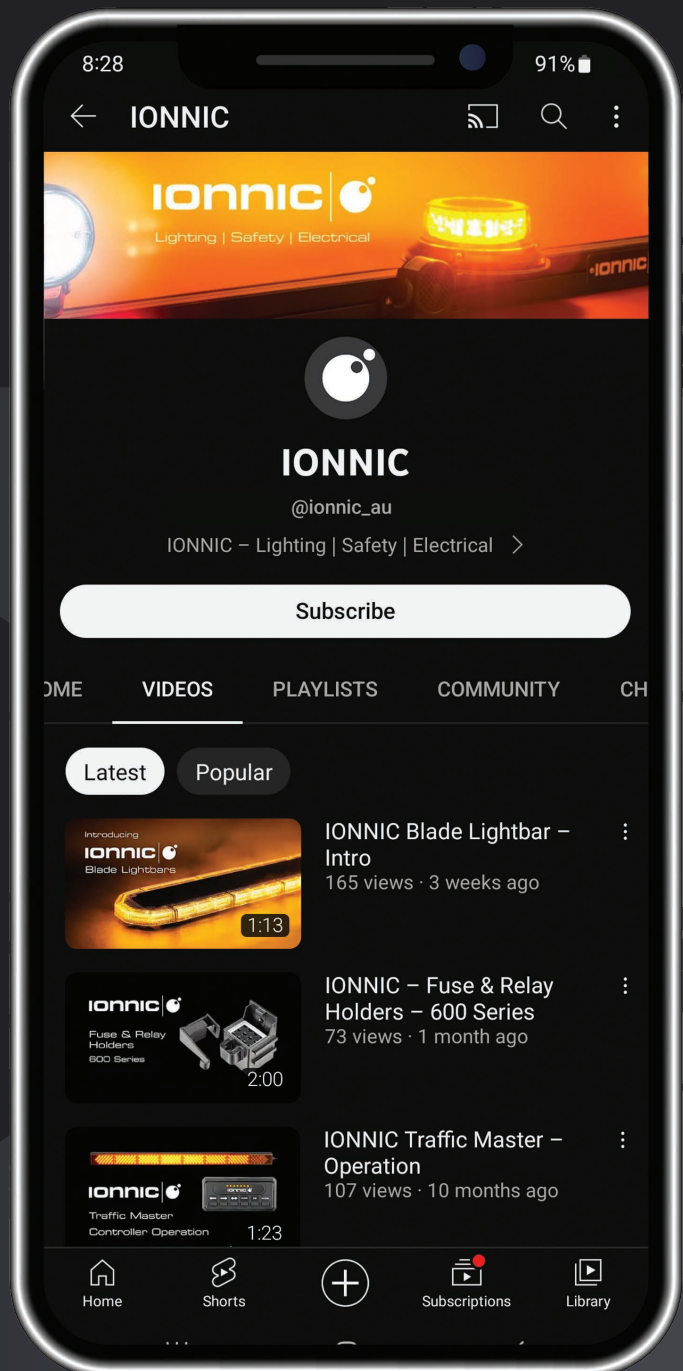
8:28

91%

IONNIC

IONNIC
Lighting | Safety | Electrical

IONNIC

IONNIC

@ionnic_au

IONNIC – Lighting | Safety | Electrical

Subscribe

OME VIDEOS PLAYLISTS COMMUNITY CH

Latest Popular

Introducing
IONNIC
Blade Lightbars
1:13

IONNIC Blade Lightbar – Intro
165 views · 3 weeks ago

IONNIC
Fuse & Relay Holders
600 Series
2:00

IONNIC – Fuse & Relay Holders – 600 Series
73 views · 1 month ago

IONNIC
Traffic Master
Controller Operation
1:23

IONNIC Traffic Master – Operation
107 views · 10 months ago

Home Shorts Subscriptions Library